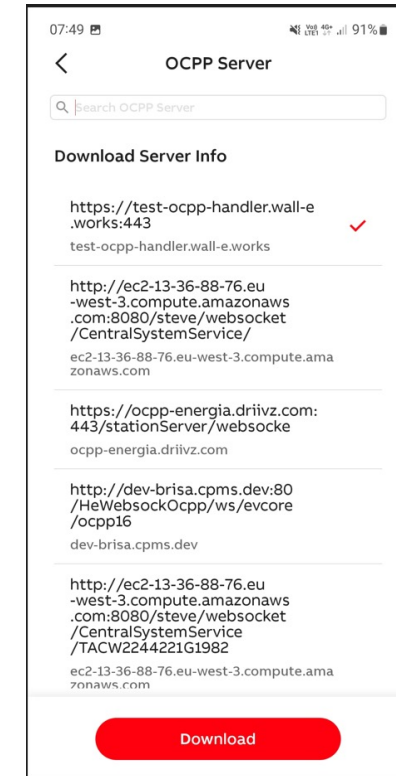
07:49

Vo8 LTE1 4G+ 91%

OCPP Server

Search OCPP Server

Download Server Info

https://test-ocpp-handler.wall-e.works:443

test-ocpp-handler.wall-e.works

http://ec2-13-36-88-76.eu-west-3.compute.amazonaws.com:8080/steve/websocket/CentralSystemService/

ec2-13-36-88-76.eu-west-3.compute.amazonaws.com

https://ocpp-energia.driivz.com:443/stationServer/websocke

ocpp-energia.driivz.com

http://dev-brisa.cpms.dev:80/HeWebsockOcpp/ws/evcore/ocpp16

dev-brisa.cpms.dev

http://ec2-13-36-88-76.eu-west-3.compute.amazonaws.com:8080/steve/websocket/CentralSystemService/TACW2244221G1982

ec2-13-36-88-76.eu-west-3.compute.amazonaws.com

Download